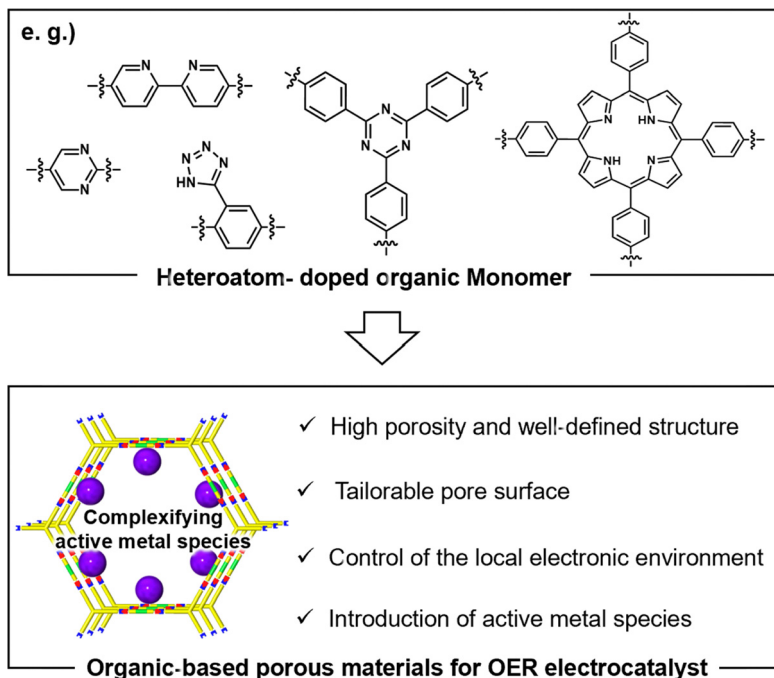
e. g.)

N N N N N HN NH N N N N N N HN N

Heteroatom- doped organic Monomer

Complexifying active metal species

✓ High porosity and well-defined structure

✓ Tailorable pore surface

✓ Control of the local electronic environment

✓ Introduction of active metal species

Organic-based porous materials for OER electrocatalyst